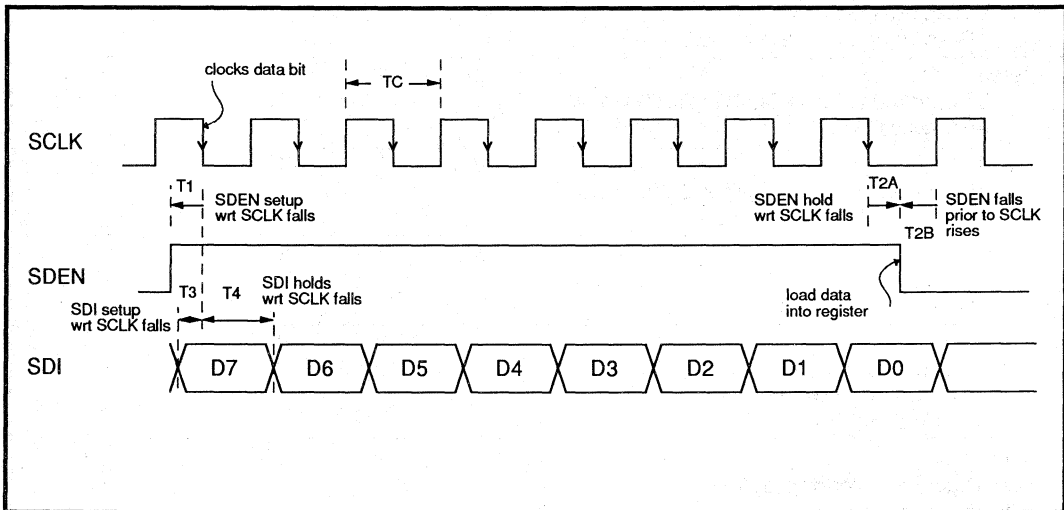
clocks data bit

TC

SCLK

T1

SDEN setup wrt SCLK falls

SDEN hold wrt SCLK falls

T2A

SDEN falls prior to SCLK rises

T2B

SDEN

T3

T4

SDI holds wrt SCLK falls

SDI setup wrt SCLK falls

load data into register

SDI

D7

D6

D5

D4

D3

D2

D1

D0